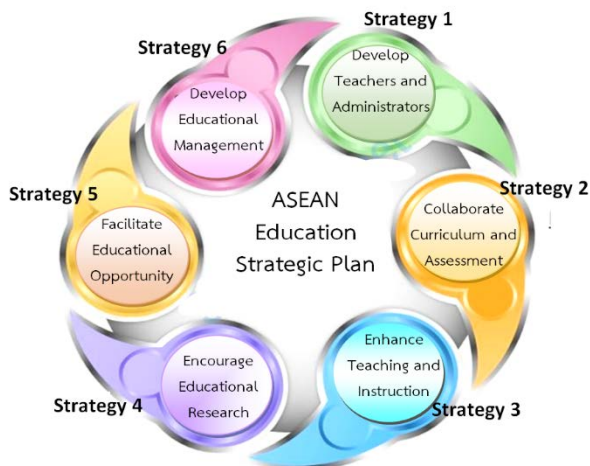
ASEAN Education Strategic Plan

Strategy 1
Develop Teachers and Administrators

Strategy 2
Collaborate Curriculum and Assessment

Strategy 3
Enhance Teaching and Instruction

Strategy 4
Encourage Educational Research

Strategy 5
Facilitate Educational Opportunity

Strategy 6
Develop Educational Management